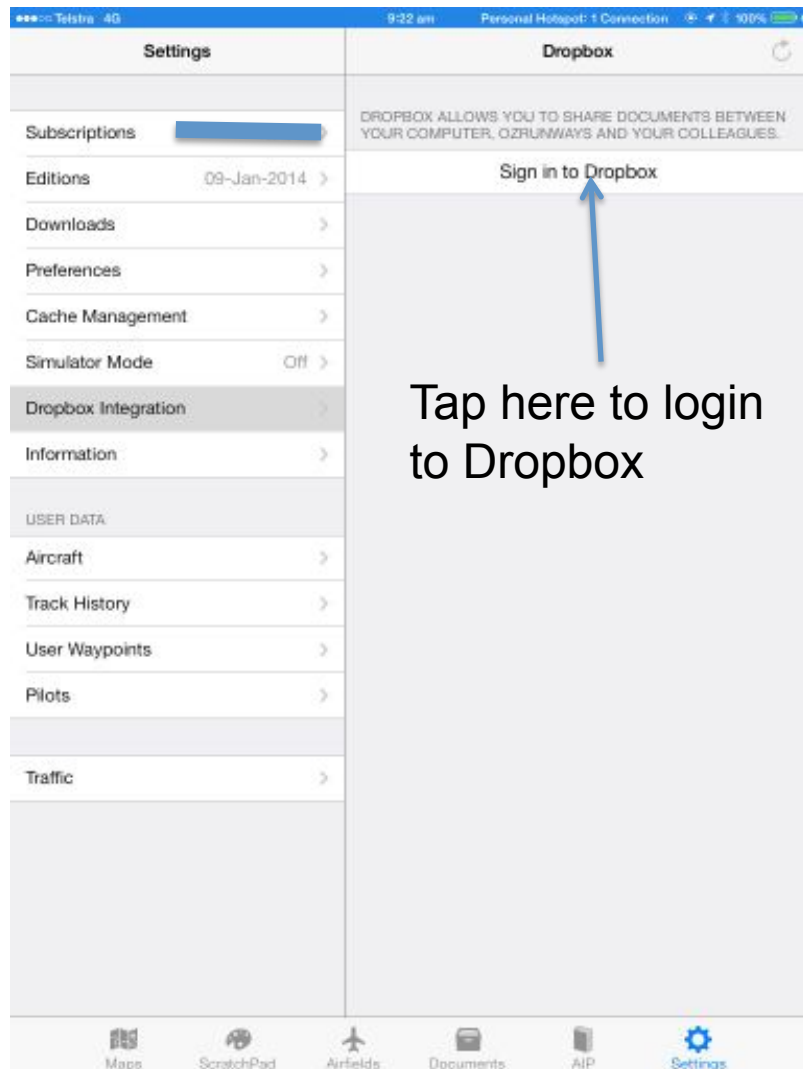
Telstra 4G 9:22 am Personal Hotspot: 1 Connection 100%

Settings

Subscriptions
Editions 09-Jan-2014
Downloads
Preferences
Cache Management
Simulator Mode Off
Dropbox Integration
Information

USER DATA
Aircraft
Track History
User Waypoints
Pilots

Traffic

Dropbox

DROPBOX ALLOWS YOU TO SHARE DOCUMENTS BETWEEN YOUR COMPUTER, OZRUNWAYS AND YOUR COLLEAGUES.

Sign in to Dropbox

Tap here to login to Dropbox

Maps ScratchPad Airfields Documents AIP Settings